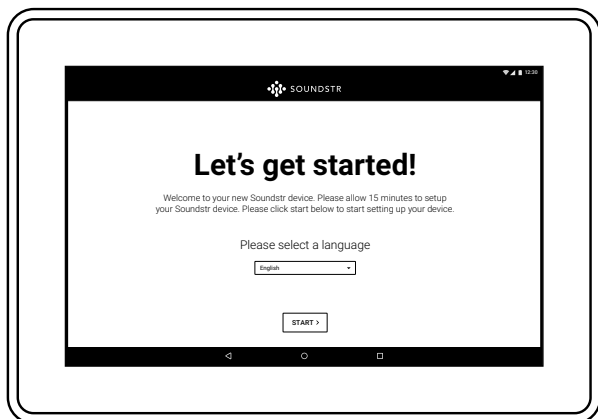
12:30

SOUNDSTR

Let's get started!

Welcome to your new Soundstr device. Please allow 15 minutes to setup your Soundstr device. Please click start below to start setting up your device.

Please select a language

English

START >

◁ ○ □